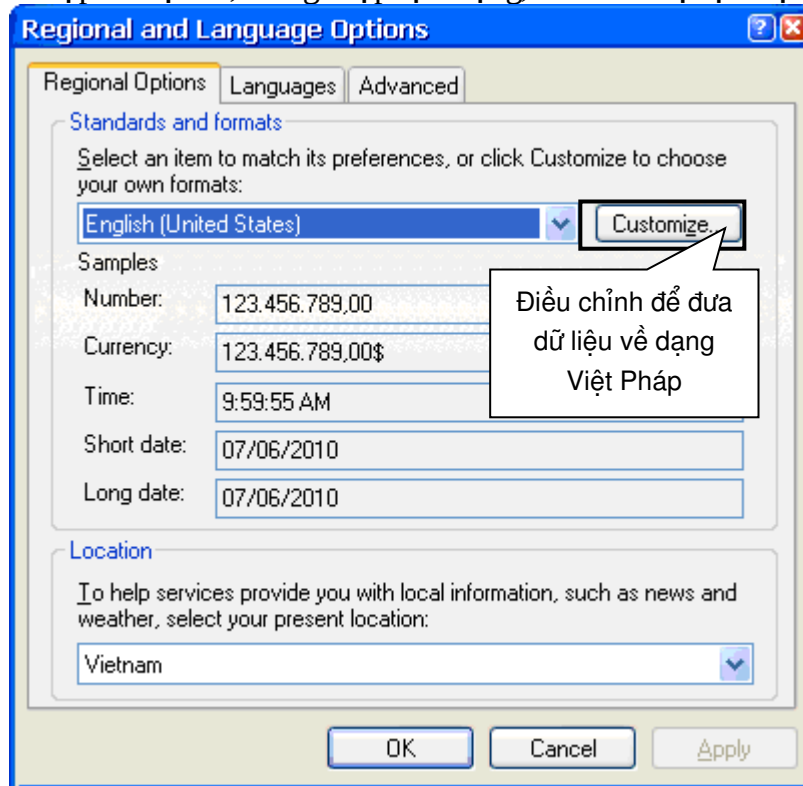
Regional and Language Options

Regional Options | Languages | Advanced

Standards and formats

Select an item to match its preferences, or click Customize to choose your own formats:

English (United States)

Customize...

Samples

Number: 123.456.789,00

Currency: 123.456.789,00$

Time: 9:59:55 AM

Short date: 07/06/2010

Long date: 07/06/2010

Điều chỉnh để đưa dữ liệu về dạng Việt Pháp

Location

To help services provide you with local information, such as news and weather, select your present location:

Vietnam

OK

Cancel

Apply